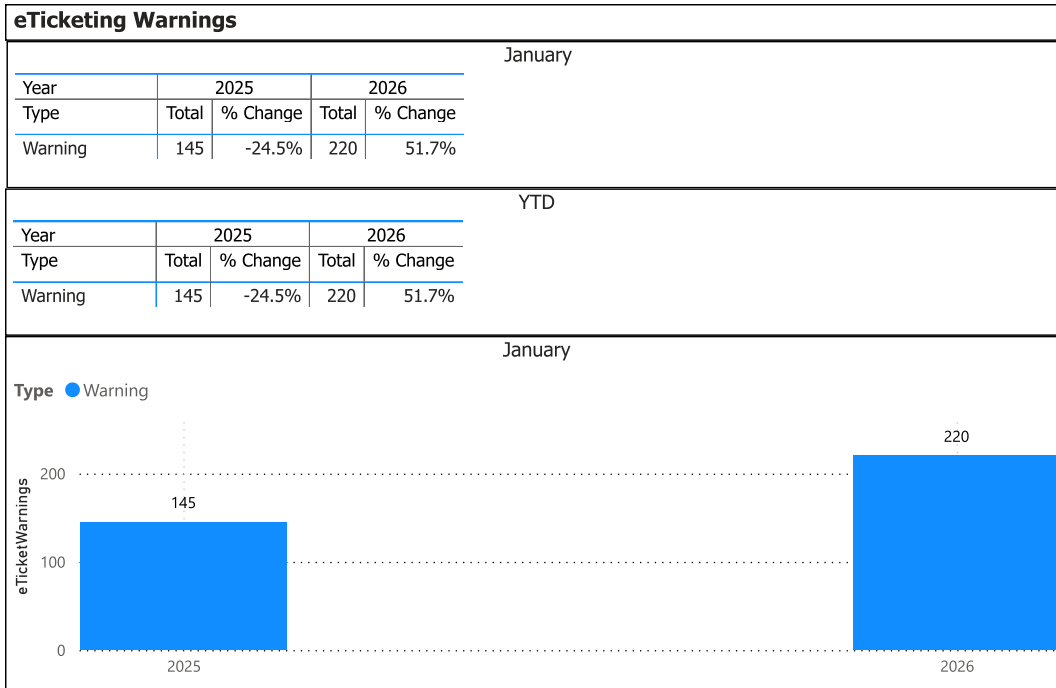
eTicketing Warnings

January

| Year | 2025 | | 2026 | |
|---|---|---|---|---|
| Type | Total | % Change | Total | % Change |
| Warning | 145 | -24.5% | 220 | 51.7% |

YTD

| Year | 2025 | | 2026 | |
|---|---|---|---|---|
| Type | Total | % Change | Total | % Change |
| Warning | 145 | -24.5% | 220 | 51.7% |

January

Type Warning

eTicketWarnings

200
100
0

145
220

2025
2026